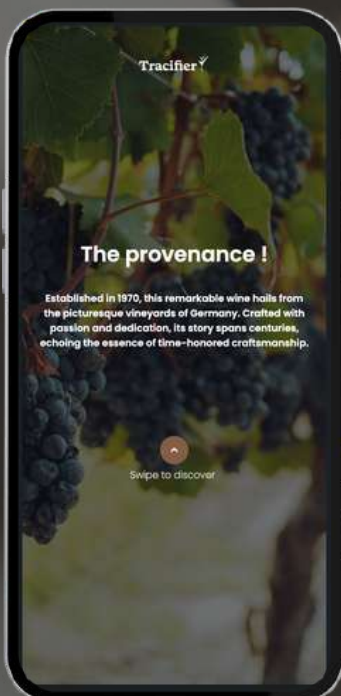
Tracifier

The provenance !

Established in 1970, this remarkable wine hails from the picturesque vineyards of Germany. Crafted with passion and dedication, its story spans centuries, echoing the essence of time-honored craftsmanship.

Swipe to discover